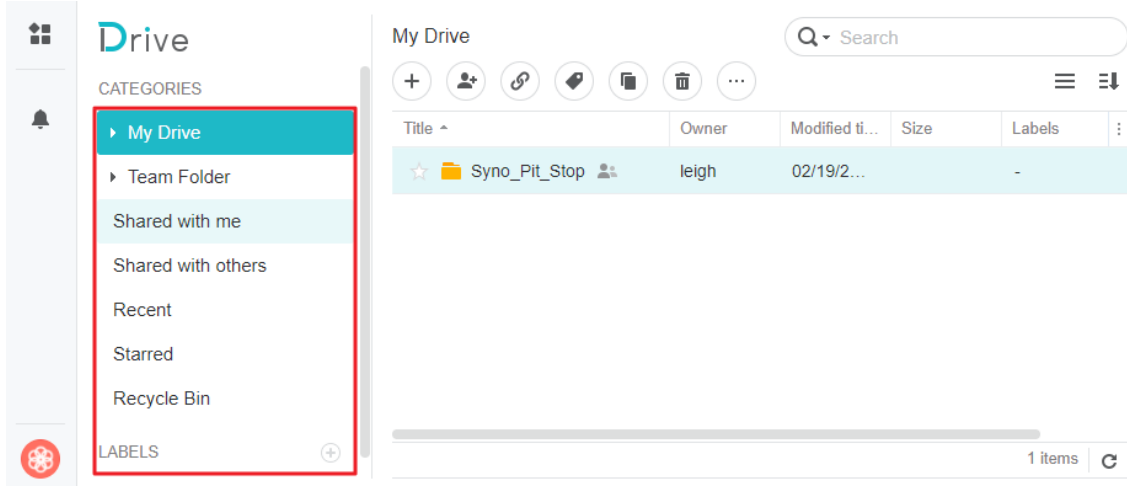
Drive

CATEGORIES

My Drive
Team Folder
Shared with me
Shared with others
Recent
Starred
Recycle Bin

LABELS

My Drive

Search

| Title | Owner | Modified ti... | Size | Labels |
|---|---|---|---|---|
| Syno_Pit_Stop | leigh | 02/19/2... | | - |

1 items